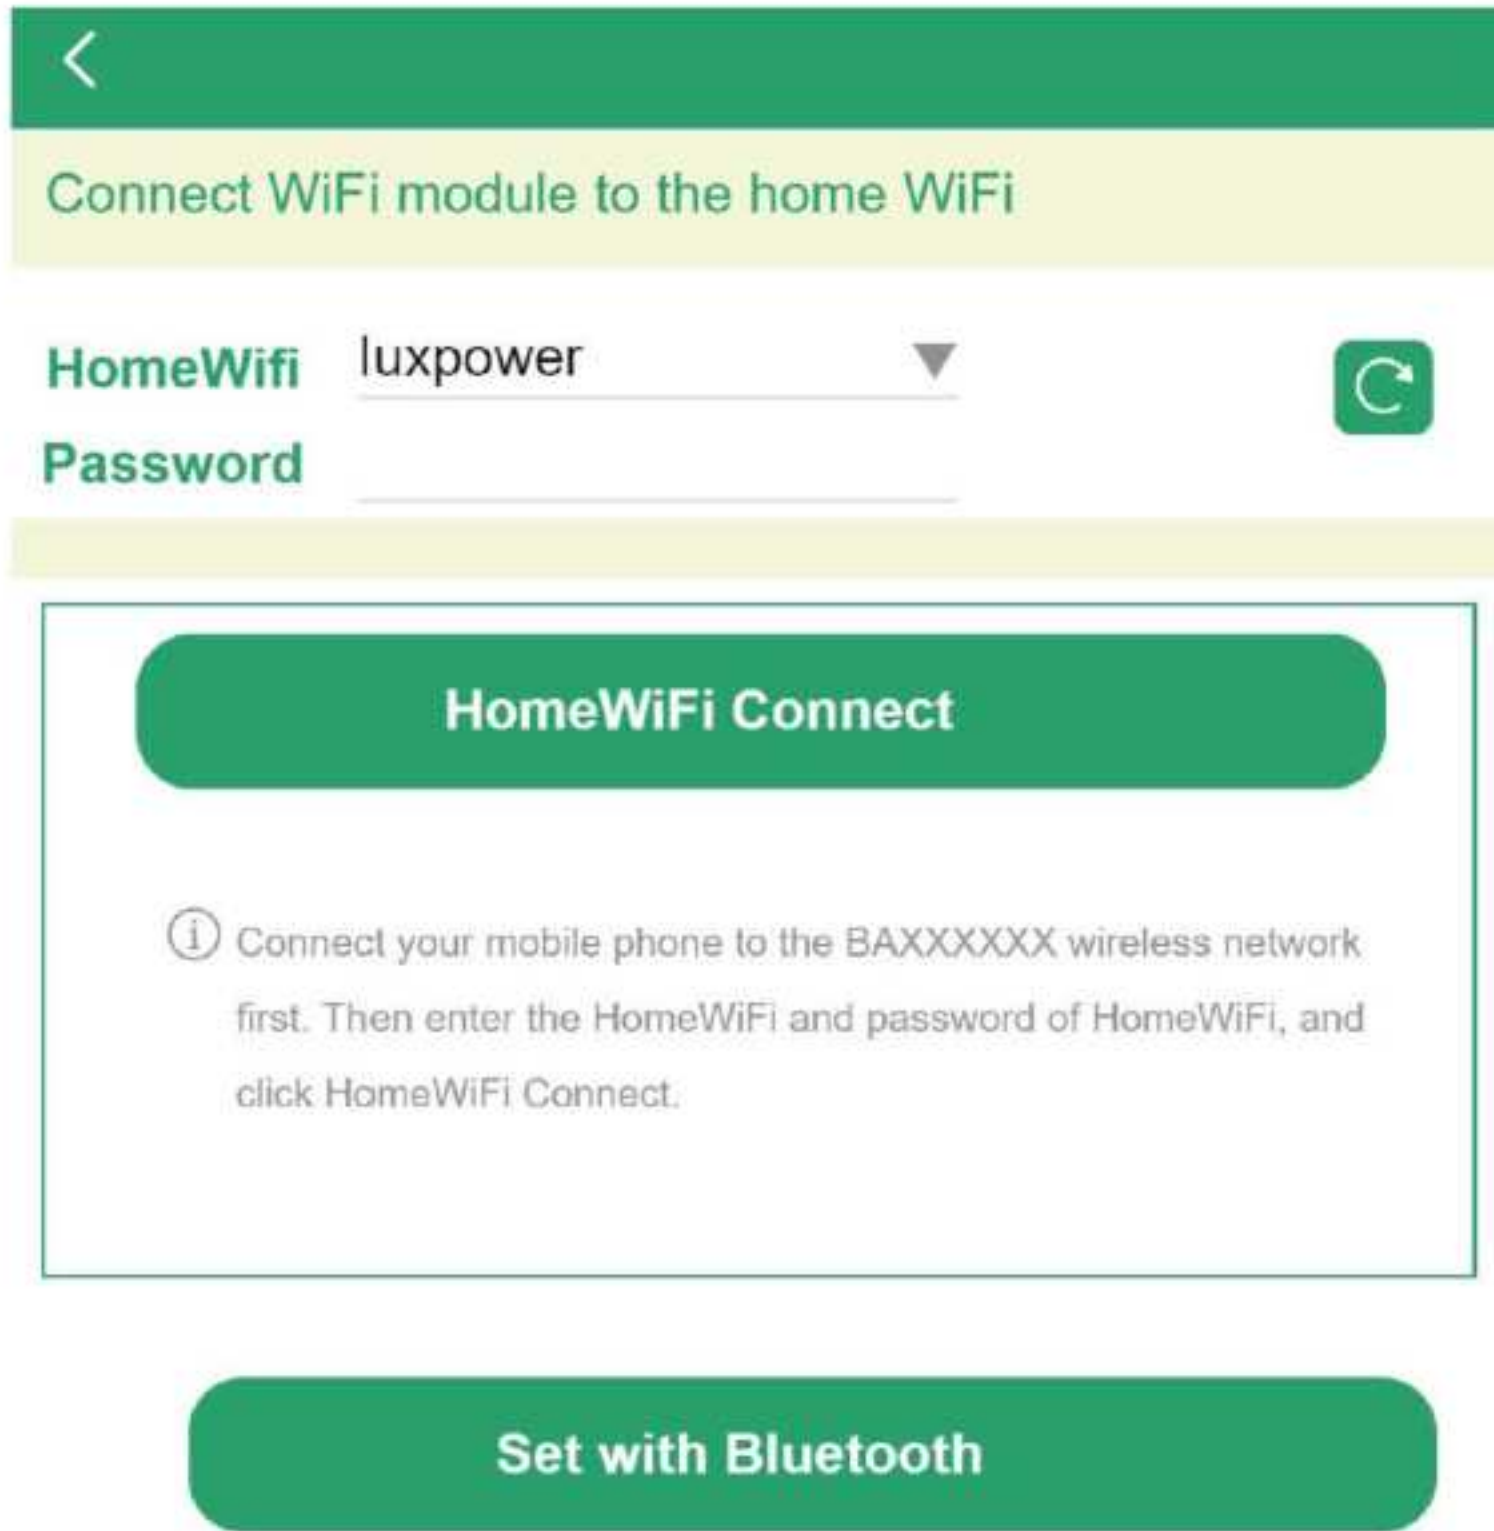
Connect WiFi module to the home WiFi

HomeWifi luxpower

Password

HomeWiFi Connect

Connect your mobile phone to the BAXXXXXX wireless network first. Then enter the HomeWiFi and password of HomeWiFi, and click HomeWiFi Connect.

Set with Bluetooth